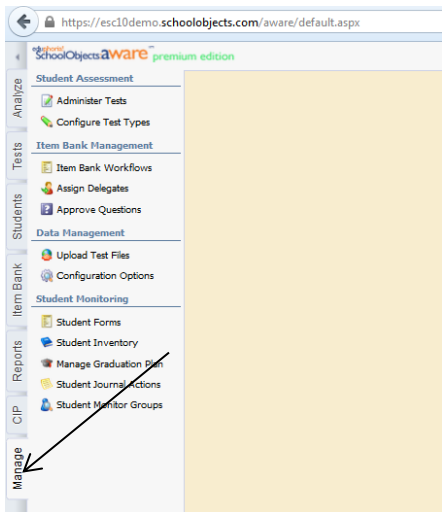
https://esc10demo.schoolobjects.com/aware/default.aspx

eduphoria! SchoolObjects aware premium edition

Analyze
Tests
Students
Item Bank
Reports
CIP
Manage

Student Assessment
Administer Tests
Configure Test Types

Item Bank Management
Item Bank Workflows
Assign Delegates
Approve Questions

Data Management
Upload Test Files
Configuration Options

Student Monitoring
Student Forms
Student Inventory
Manage Graduation Plan
Student Journal Actions
Student Monitor Groups